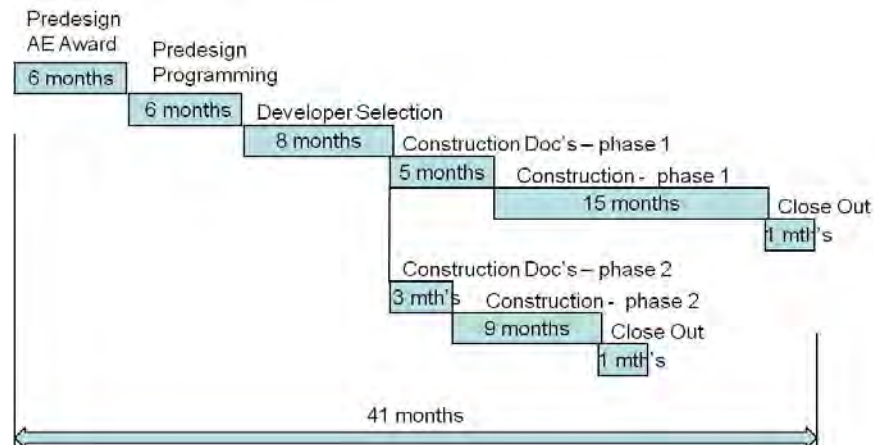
Predesign AE Award

6 months

Predesign Programming

6 months

Developer Selection

8 months

Construction Doc's – phase 1

5 months

Construction - phase 1

15 months

Close Out

1 mth's

Construction Doc's – phase 2

3 mth's

Construction - phase 2

9 months

Close Out

1 mth's

41 months